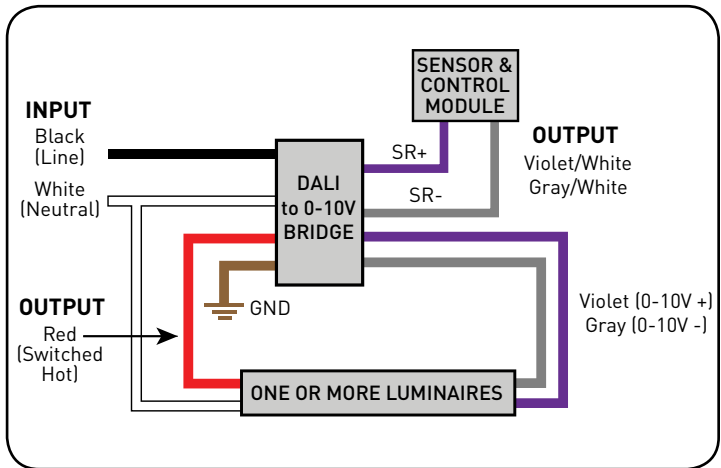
SENSOR & CONTROL MODULE

INPUT
Black (Line)

White (Neutral)

SR+

SR-

OUTPUT
Violet/White
Gray/White

DALI to 0-10V BRIDGE

GND

OUTPUT
Red (Switched Hot)

Violet (0-10V +)
Gray (0-10V -)

ONE OR MORE LUMINAIRES